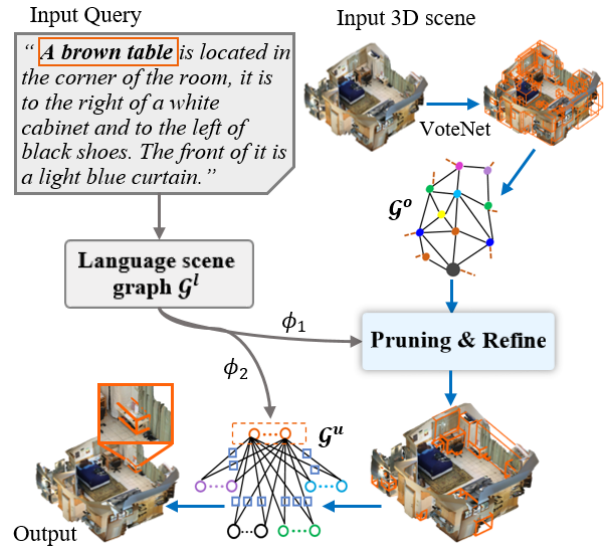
Input Query

"A brown table is located in the corner of the room, it is to the right of a white cabinet and to the left of black shoes. The front of it is a light blue curtain."

Input 3D scene

VoteNet

$\mathcal{G}^o$

Language scene graph $\mathcal{G}^l$

$\phi_1$

Pruning & Refine

$\phi_2$

$\mathcal{G}^u$

Output